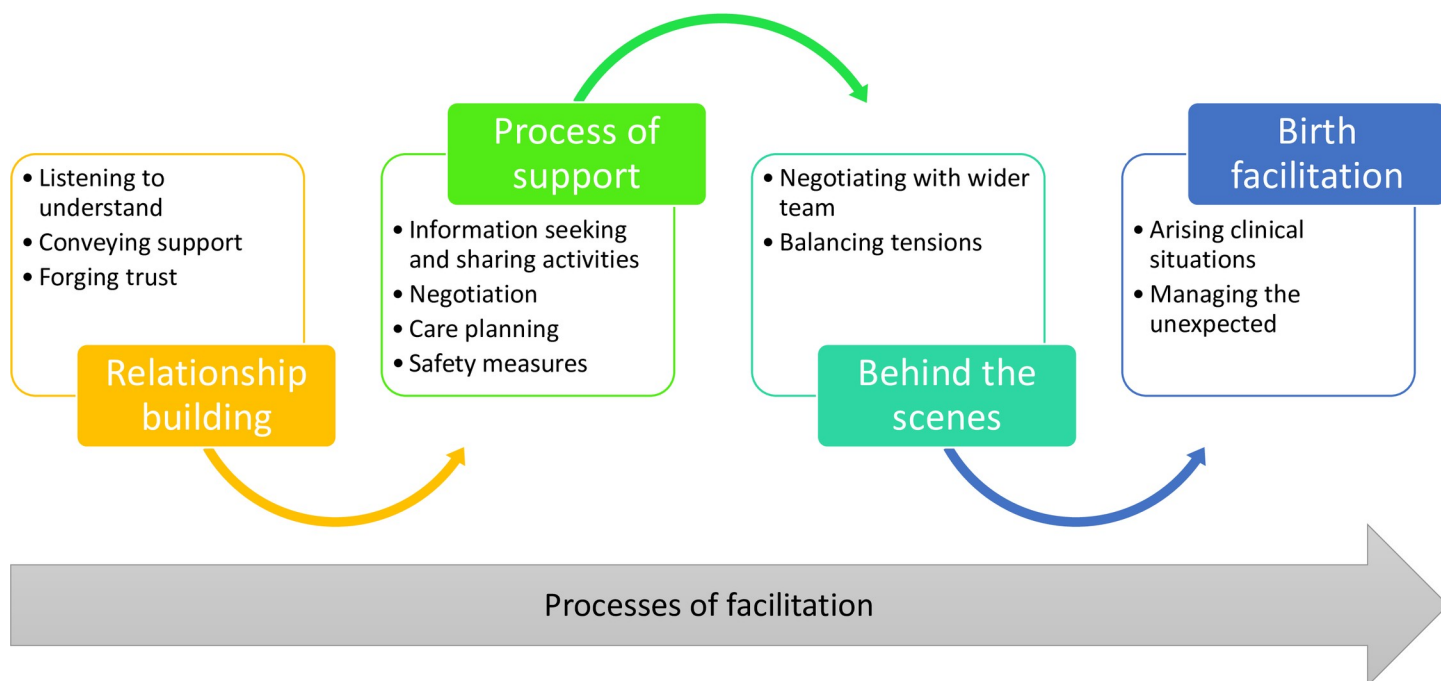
• Listening to understand
• Conveying support
• Forging trust

Relationship building

Process of support

• Information seeking and sharing activities
• Negotiation
• Care planning
• Safety measures

• Negotiating with wider team
• Balancing tensions

Behind the scenes

Birth facilitation

• Arising clinical situations
• Managing the unexpected

Processes of facilitation